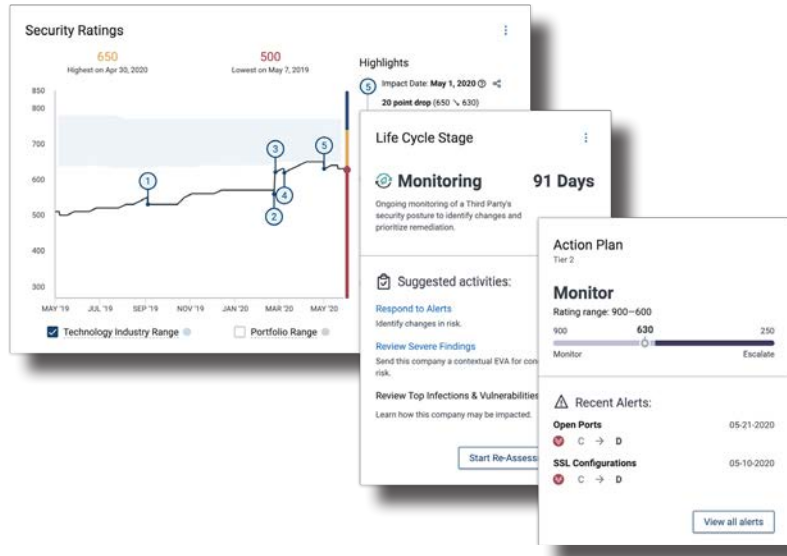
Security Ratings

650
Highest on Apr 30, 2020

500
Lowest on May 7, 2019

850
800
700
600
500
400
300

MAY '19 JUL '19 SEP '19 NOV '19 JAN '20 MAR '20 MAY '20

1 2 3 4 5

Technology Industry Range

Portfolio Range

Highlights

5 Impact Date: May 1, 2020

20 point drop (650 ↘ 630)

Life Cycle Stage

Monitoring 91 Days

Ongoing monitoring of a Third Party's security posture to identify changes and prioritize remediation.

Suggested activities:

Respond to Alerts
Identify changes in risk.

Review Severe Findings
Send this company a contextual EVA for con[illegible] risk.

Review Top Infections & Vulnerabilities
Learn how this company may be impacted.

Start Re-Assess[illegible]

Action Plan
Tier 2

Monitor
Rating range: 900—600

900 630 250

Monitor Escalate

Recent Alerts:

Open Ports 05-21-2020
C → D

SSL Configurations 05-10-2020
C → D

View all alerts